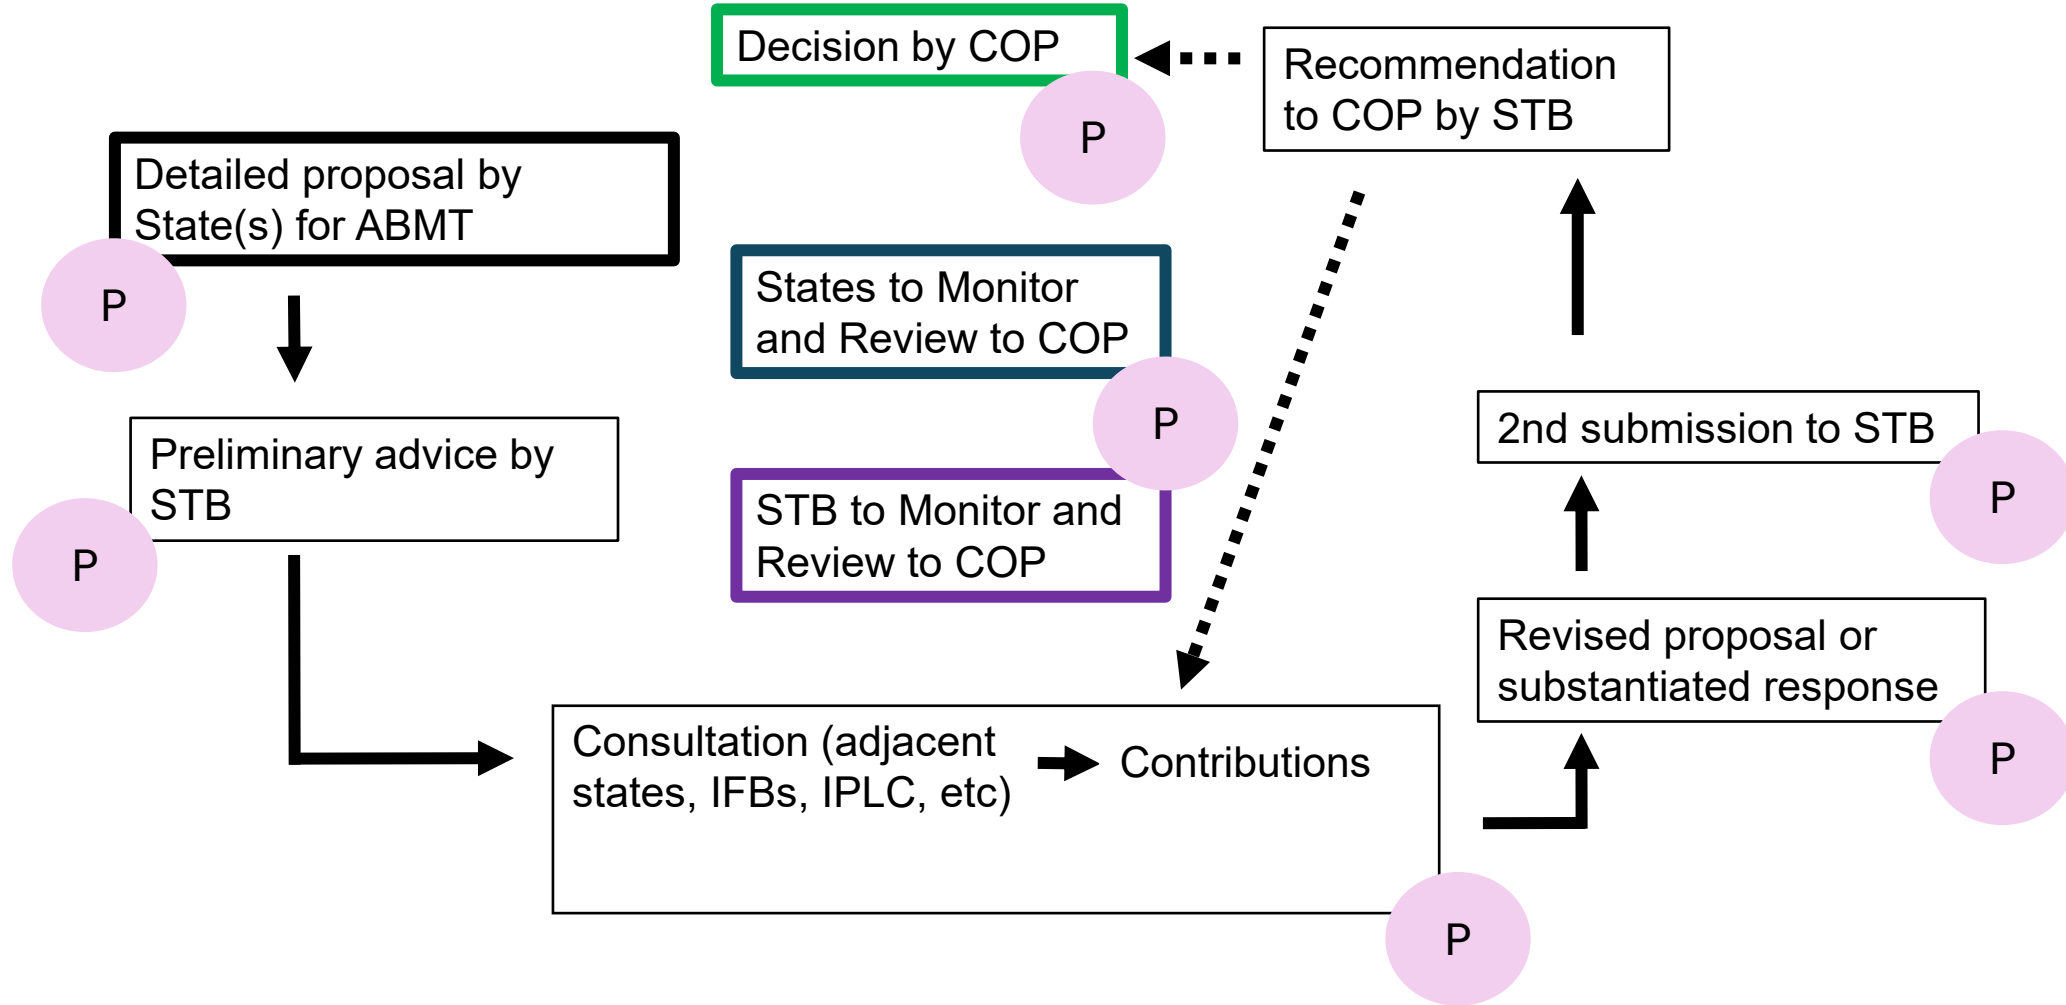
Decision by COP

P

Recommendation to COP by STB

Detailed proposal by State(s) for ABMT

P

States to Monitor and Review to COP

P

Preliminary advice by STB

P

STB to Monitor and Review to COP

2nd submission to STB

P

Revised proposal or substantiated response

P

Consultation (adjacent states, IFBs, IPLC, etc)

Contributions

P